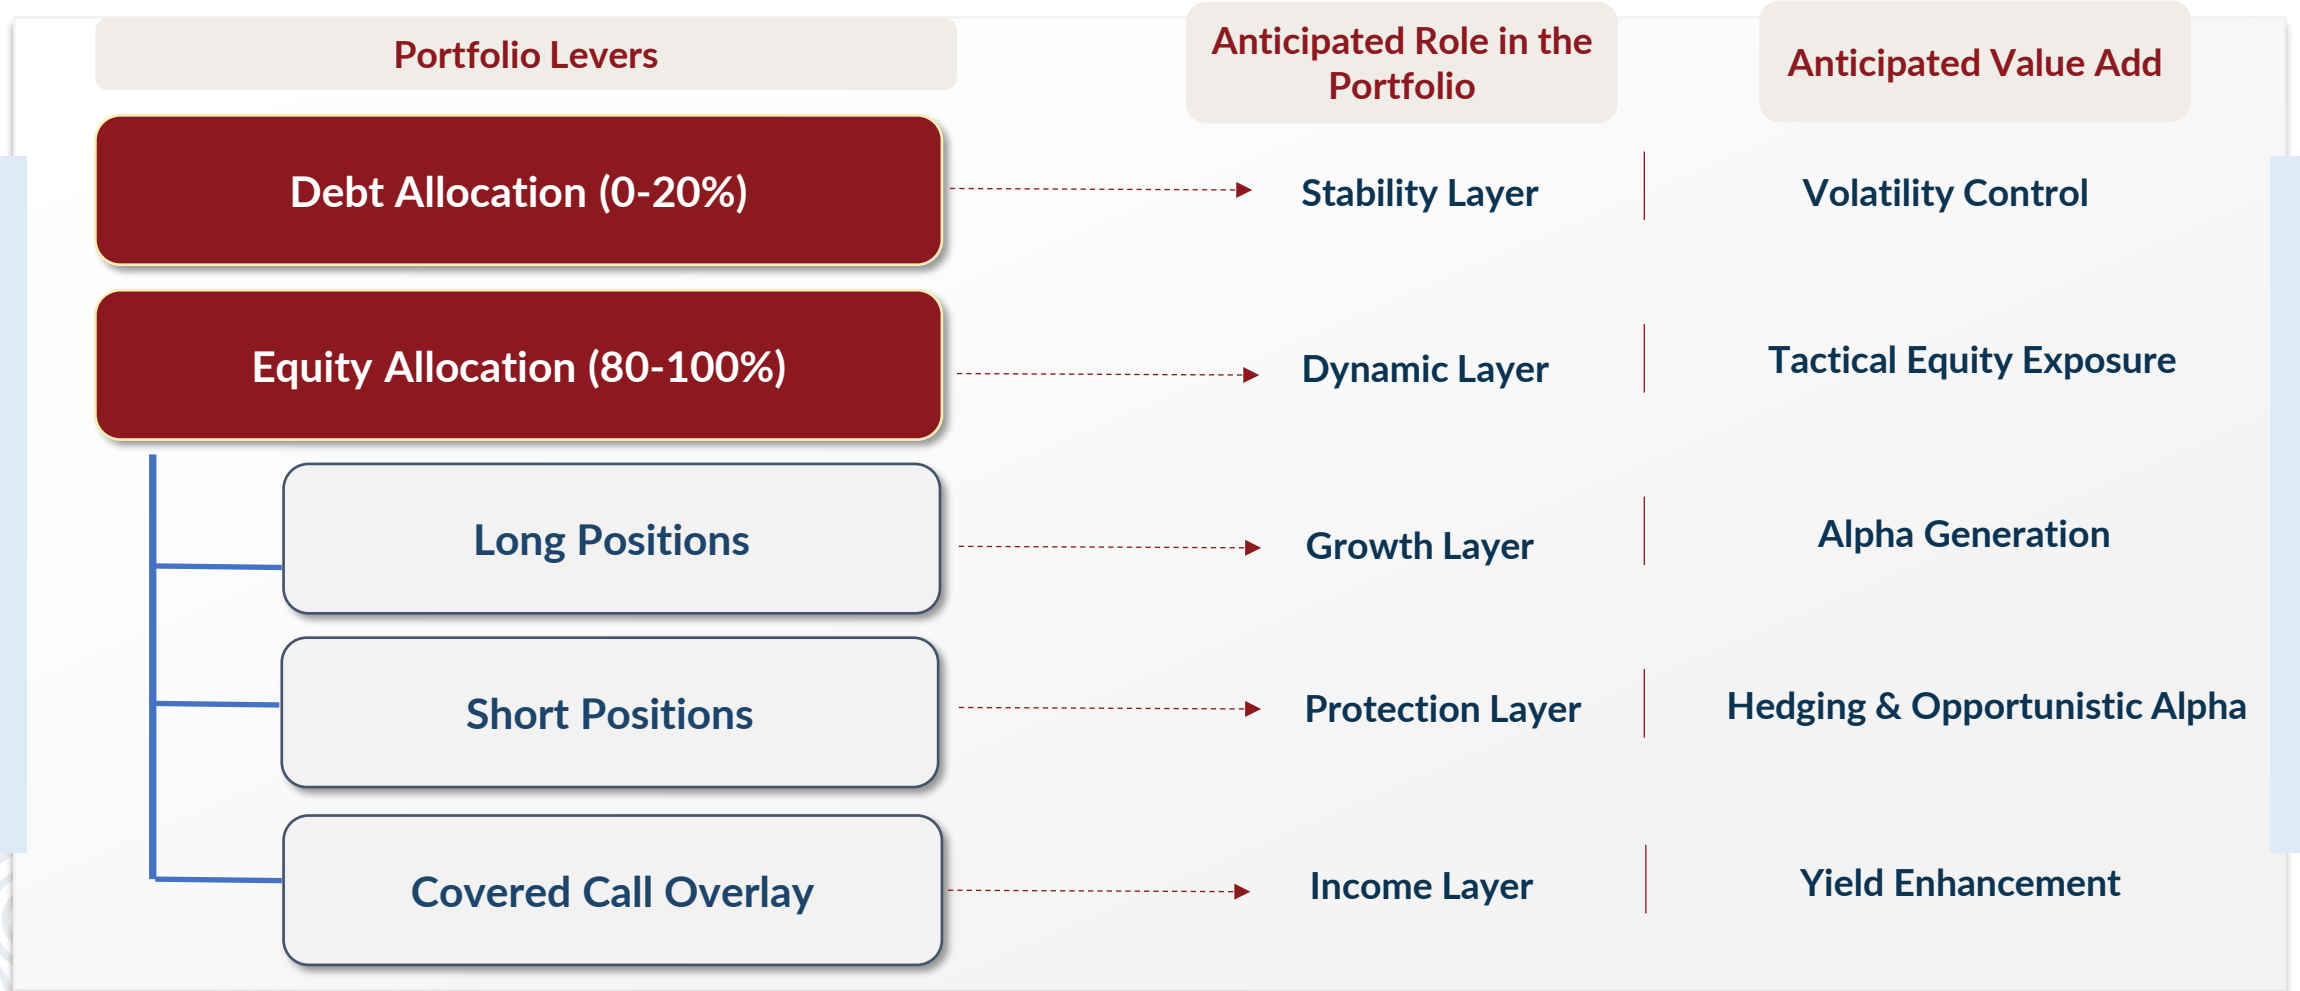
| Portfolio Levers | Anticipated Role in the Portfolio | Anticipated Value Add |
|---|---|---|
| Debt Allocation (0-20%) | Stability Layer | Volatility Control |
| Equity Allocation (80-100%) | Dynamic Layer | Tactical Equity Exposure |
| Long Positions | Growth Layer | Alpha Generation |
| Short Positions | Protection Layer | Hedging & Opportunistic Alpha |
| Covered Call Overlay | Income Layer | Yield Enhancement |